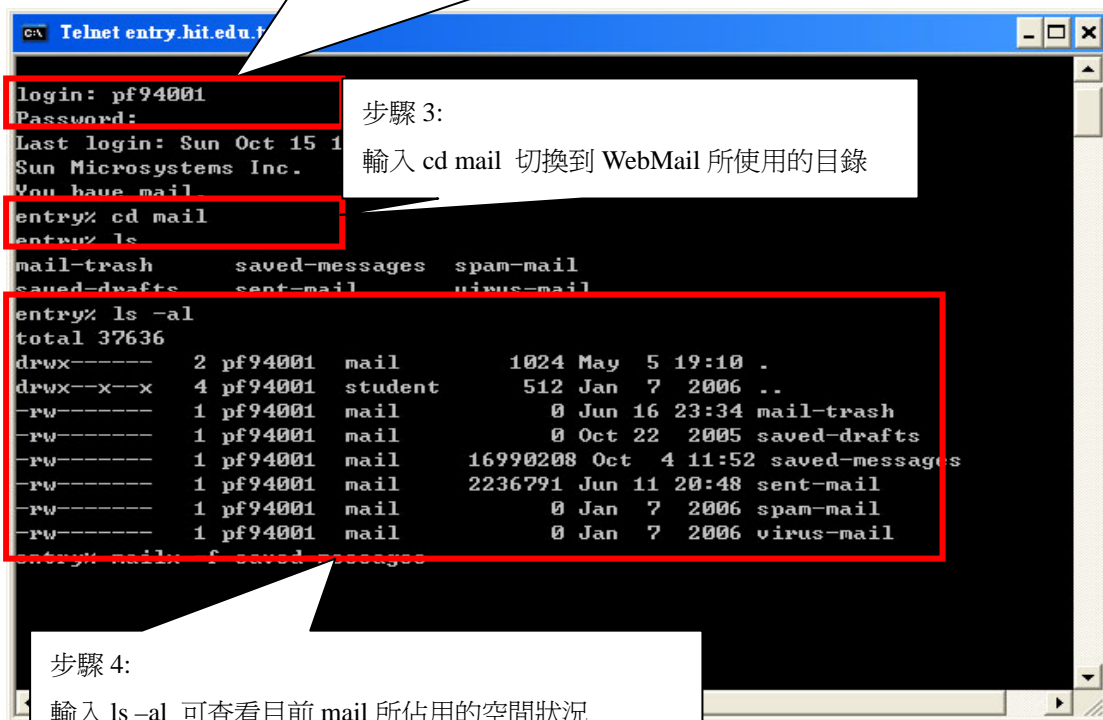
Telnet entry.hit.edu.t

login: pf94001
Password:
Last login: Sun Oct 15 1
Sun Microsystems Inc.
You have mail.
entry% cd mail
entry% ls
mail-trash saved-messages spam-mail
saved-drafts sent-mail virus-mail
entry% ls -al
total 37636
drwx------ 2 pf94001 mail 1024 May 5 19:10 .
drwx--x--x 4 pf94001 student 512 Jan 7 2006 ..
-rw------- 1 pf94001 mail 0 Jun 16 23:34 mail-trash
-rw------- 1 pf94001 mail 0 Oct 22 2005 saved-drafts
-rw------- 1 pf94001 mail 16990208 Oct 4 11:52 saved-messages
-rw------- 1 pf94001 mail 2236791 Jun 11 20:48 sent-mail
-rw------- 1 pf94001 mail 0 Jan 7 2006 spam-mail
-rw------- 1 pf94001 mail 0 Jan 7 2006 virus-mail
entry% mailx -f saved-messages

步驟 3:
輸入 cd mail 切換到 WebMail 所使用的目錄

步驟 4:
輸入 ls –al 可查看目前 mail 所佔用的空間狀況